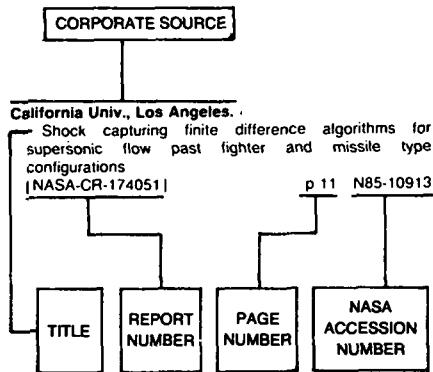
CORPORATE SOURCE

California Univ., Los Angeles.

Shock capturing finite difference algorithms for supersonic flow past fighter and missile type configurations
[NASA-CR-174051] p 11 N85-10913

TITLE

REPORT NUMBER

PAGE NUMBER

NASA ACCESSION NUMBER